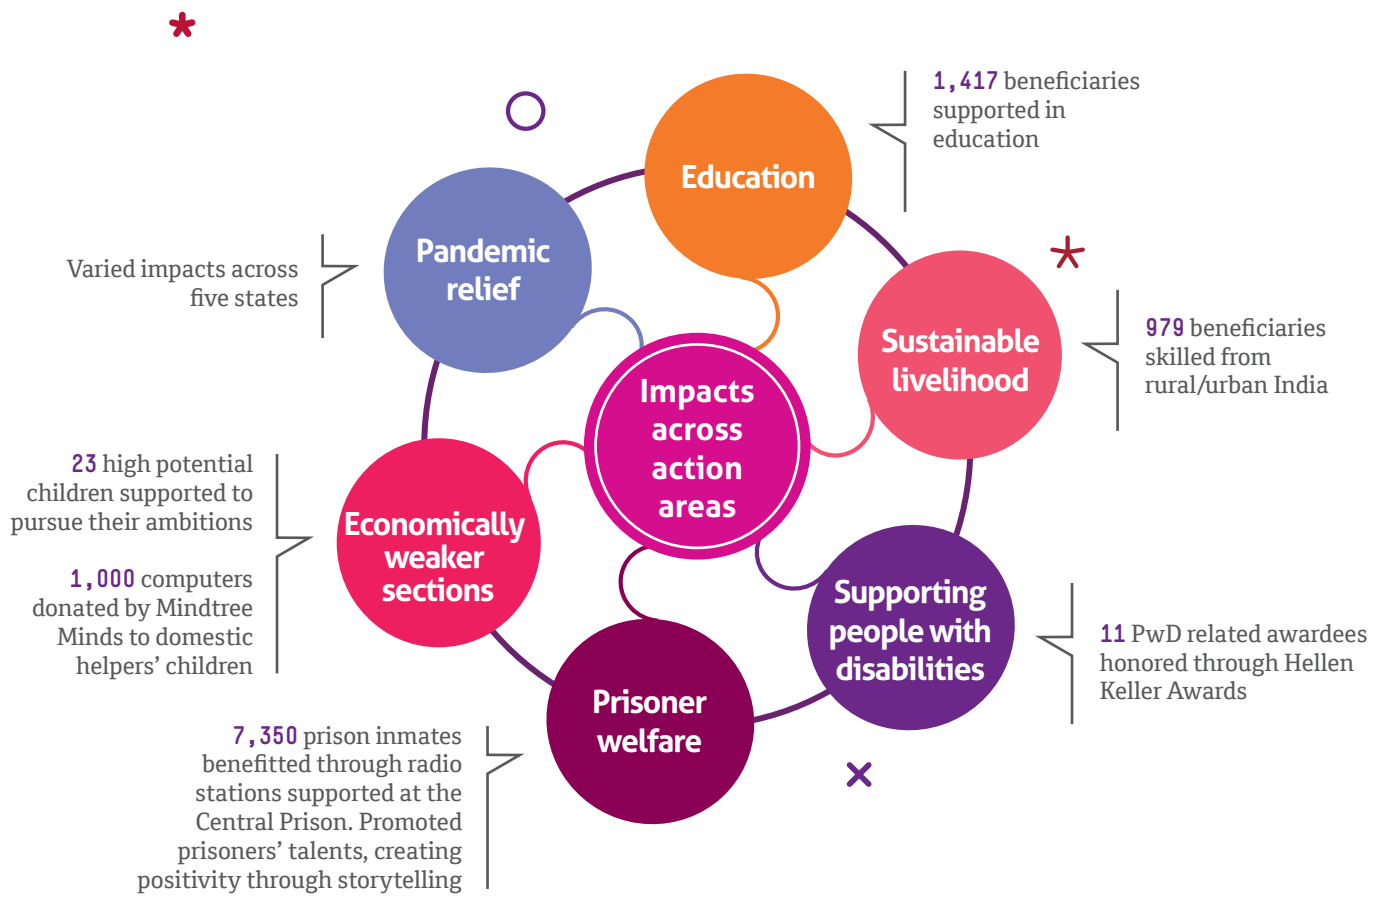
Impacts across action areas

Education

1,417 beneficiaries supported in education

Pandemic relief

Varied impacts across five states

Sustainable livelihood

979 beneficiaries skilled from rural/urban India

Economically weaker sections

23 high potential children supported to pursue their ambitions

1,000 computers donated by Mindtree Minds to domestic helpers' children

Supporting people with disabilities

11 PwD related awardees honored through Hellen Keller Awards

Prisoner welfare

7,350 prison inmates benefitted through radio stations supported at the Central Prison. Promoted prisoners' talents, creating positivity through storytelling